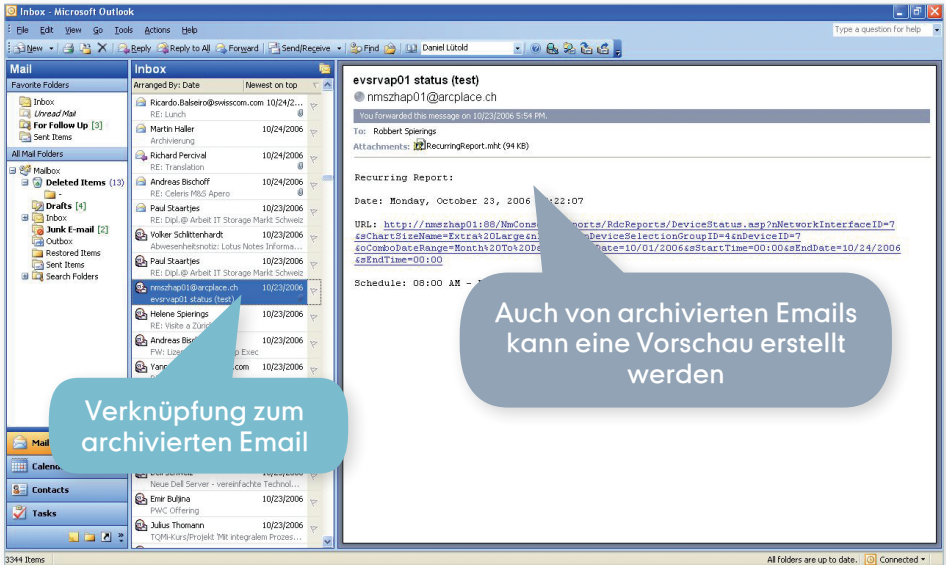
Inbox - Microsoft Outlook

File Edit View Go Tools Actions Help

Type a question for help

New | Reply | Reply to All | Forward | Send/Receive | Find | Daniel Lütold

Mail

Favorite Folders

Inbox
Unread Mail
For Follow Up [3]
Sent Items

All Mail Folders

Mailbox
Deleted Items (13)
-
Drafts [4]
Inbox
Junk E-mail [2]
Outbox
Restored Items
Sent Items
Search Folders

Mail
Calendar
Contacts
Tasks

Inbox

Arranged By: Date | Newest on top

Ricardo.Balseiro@swisscom.com 10/24/2...
RE: Lunch

Martin Haller 10/24/2006
Archivierung

Richard Percival 10/24/2006
RE: Translation

Andreas Bischoff 10/24/2006
RE: Celeris M&S Apero

Paul Staartjes 10/23/2006
RE: Dipl.@ Arbeit IT Storage Markt Schweiz

Volker Schlittenhardt 10/23/2006
Abwesenheitsnotiz: Lotus Notes Informa...

Paul Staartjes 10/23/2006
RE: Dipl.@ Arbeit IT Storage Markt Schweiz

nmszhap01@arcplace.ch 10/23/2006
evsrvap01 status (test)

Helene Spierings 10/23/2006
RE: Visite a Zürich

Andreas Bisc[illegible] 10/23/2006
FW: Lizen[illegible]p Exec

Yann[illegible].com 10/23/2006

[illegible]
Neue Dell Server - vereinfachte Technol...

Emir Buljina 10/23/2006
PWC Offering

Julius Thomann 10/23/2006
TQM-Kurs/Projekt 'Mit integralem Prozes...

evsrvap01 status (test)

nmszhap01@arcplace.ch

You forwarded this message on 10/23/2006 5:54 PM.

To: Robbert Spierings

Attachments: RecurringReport.mht (94 KB)

Recurring Report:

Date: Monday, October 23, 2006 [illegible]:22:07

URL: http://nmszhap01:88/NmCons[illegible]ports/RdcReports/DeviceStatus.asp?nNetworkInterfaceID=7&sChartSizeName=Extra%20Large&n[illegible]nDeviceSelectionGroupID=4&nDeviceID=7&oComboDateRange=Month%20To%20De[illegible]ate=10/01/2006&sStartTime=00:00&sEndDate=10/24/2006&sEndTime=00:00

Schedule: 08:00 AM - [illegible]

Auch von archivierten Emails kann eine Vorschau erstellt werden

Verknüpfung zum archivierten Email

3344 Items

All folders are up to date. | Connected